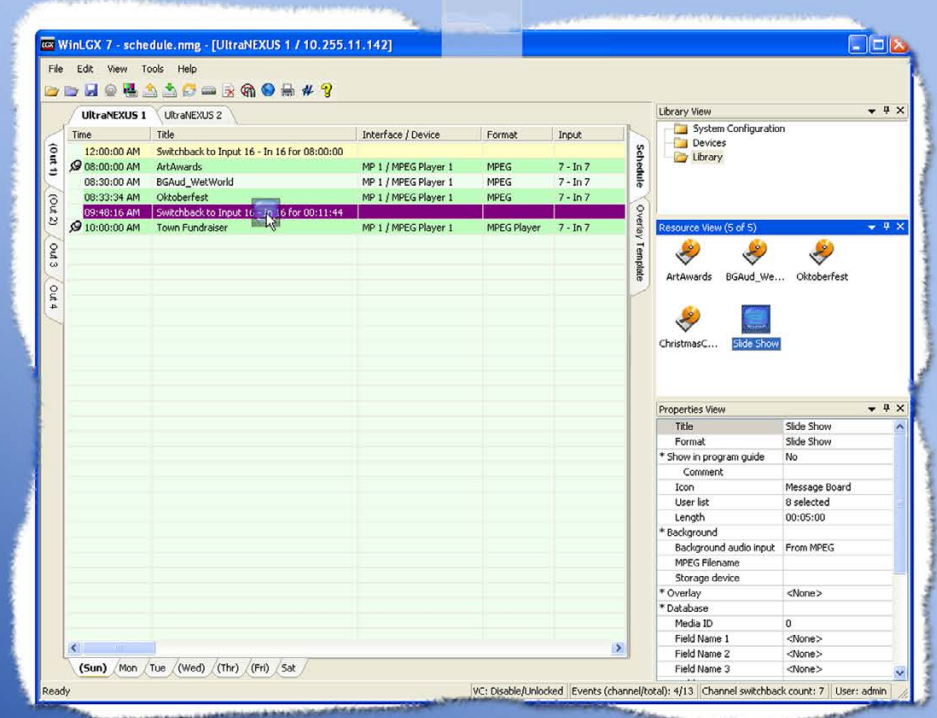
WinLGX 7 - schedule.nmg - [UltraNEXUS 1 / 10.255.11.142]

File Edit View Tools Help

UltraNEXUS 1 UltraNEXUS 2

(Out 1) (Out 2) Out 3 Out 4

| Time | Title | Interface / Device | Format | Input |
|---|---|---|---|---|
| 12:00:00 AM | Switchback to Input 16 - In 16 for 08:00:00 | | | |
| 08:00:00 AM | ArtAwards | MP 1 / MPEG Player 1 | MPEG | 7 - In 7 |
| 08:30:00 AM | BGAud_WetWorld | MP 1 / MPEG Player 1 | MPEG | 7 - In 7 |
| 08:33:34 AM | Oktoberfest | MP 1 / MPEG Player 1 | MPEG | 7 - In 7 |
| 09:48:16 AM | Switchback to Input 16 - In 16 for 00:11:44 | | | |
| 10:00:00 AM | Town Fundraiser | MP 1 / MPEG Player 1 | MPEG Player | 7 - In 7 |

Schedule Overlay Template

(Sun) Mon Tue (Wed) (Thr) (Fri) Sat

Library View
System Configuration
Devices
Library

Resource View (5 of 5)
ArtAwards BGAud_We... Oktoberfest
ChristmasC... Slide Show

Properties View
| | |
|---|---|
| Title | Slide Show |
| Format | Slide Show |
| * Show in program guide | No |
| Comment | |
| Icon | Message Board |
| User list | 8 selected |
| Length | 00:05:00 |
| * Background | |
| Background audio input | From MPEG |
| MPEG Filename | |
| Storage device | |
| * Overlay | <None> |
| * Database | |
| Media ID | 0 |
| Field Name 1 | <None> |
| Field Name 2 | <None> |
| Field Name 3 | <None> |

Ready VC: Disable/Unlocked Events (channel/total): 4/13 Channel switchback count: 7 User: admin